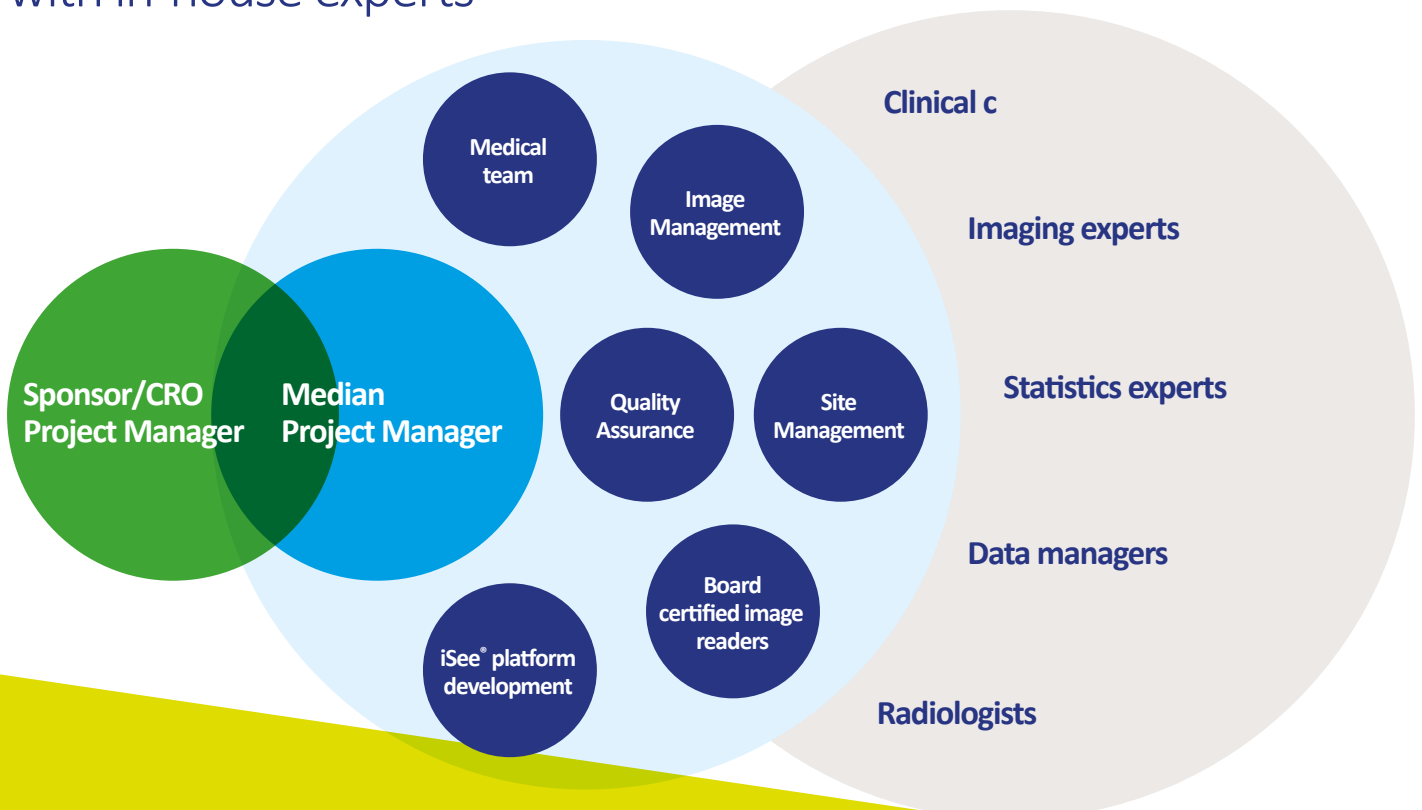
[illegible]

Medical team

Image Management

Clinical c

Imaging experts

Sponsor/CRO Project Manager

Median Project Manager

Quality Assurance

Site Management

Statistics experts

Data managers

Board certified image readers

iSee® platform development

Radiologists